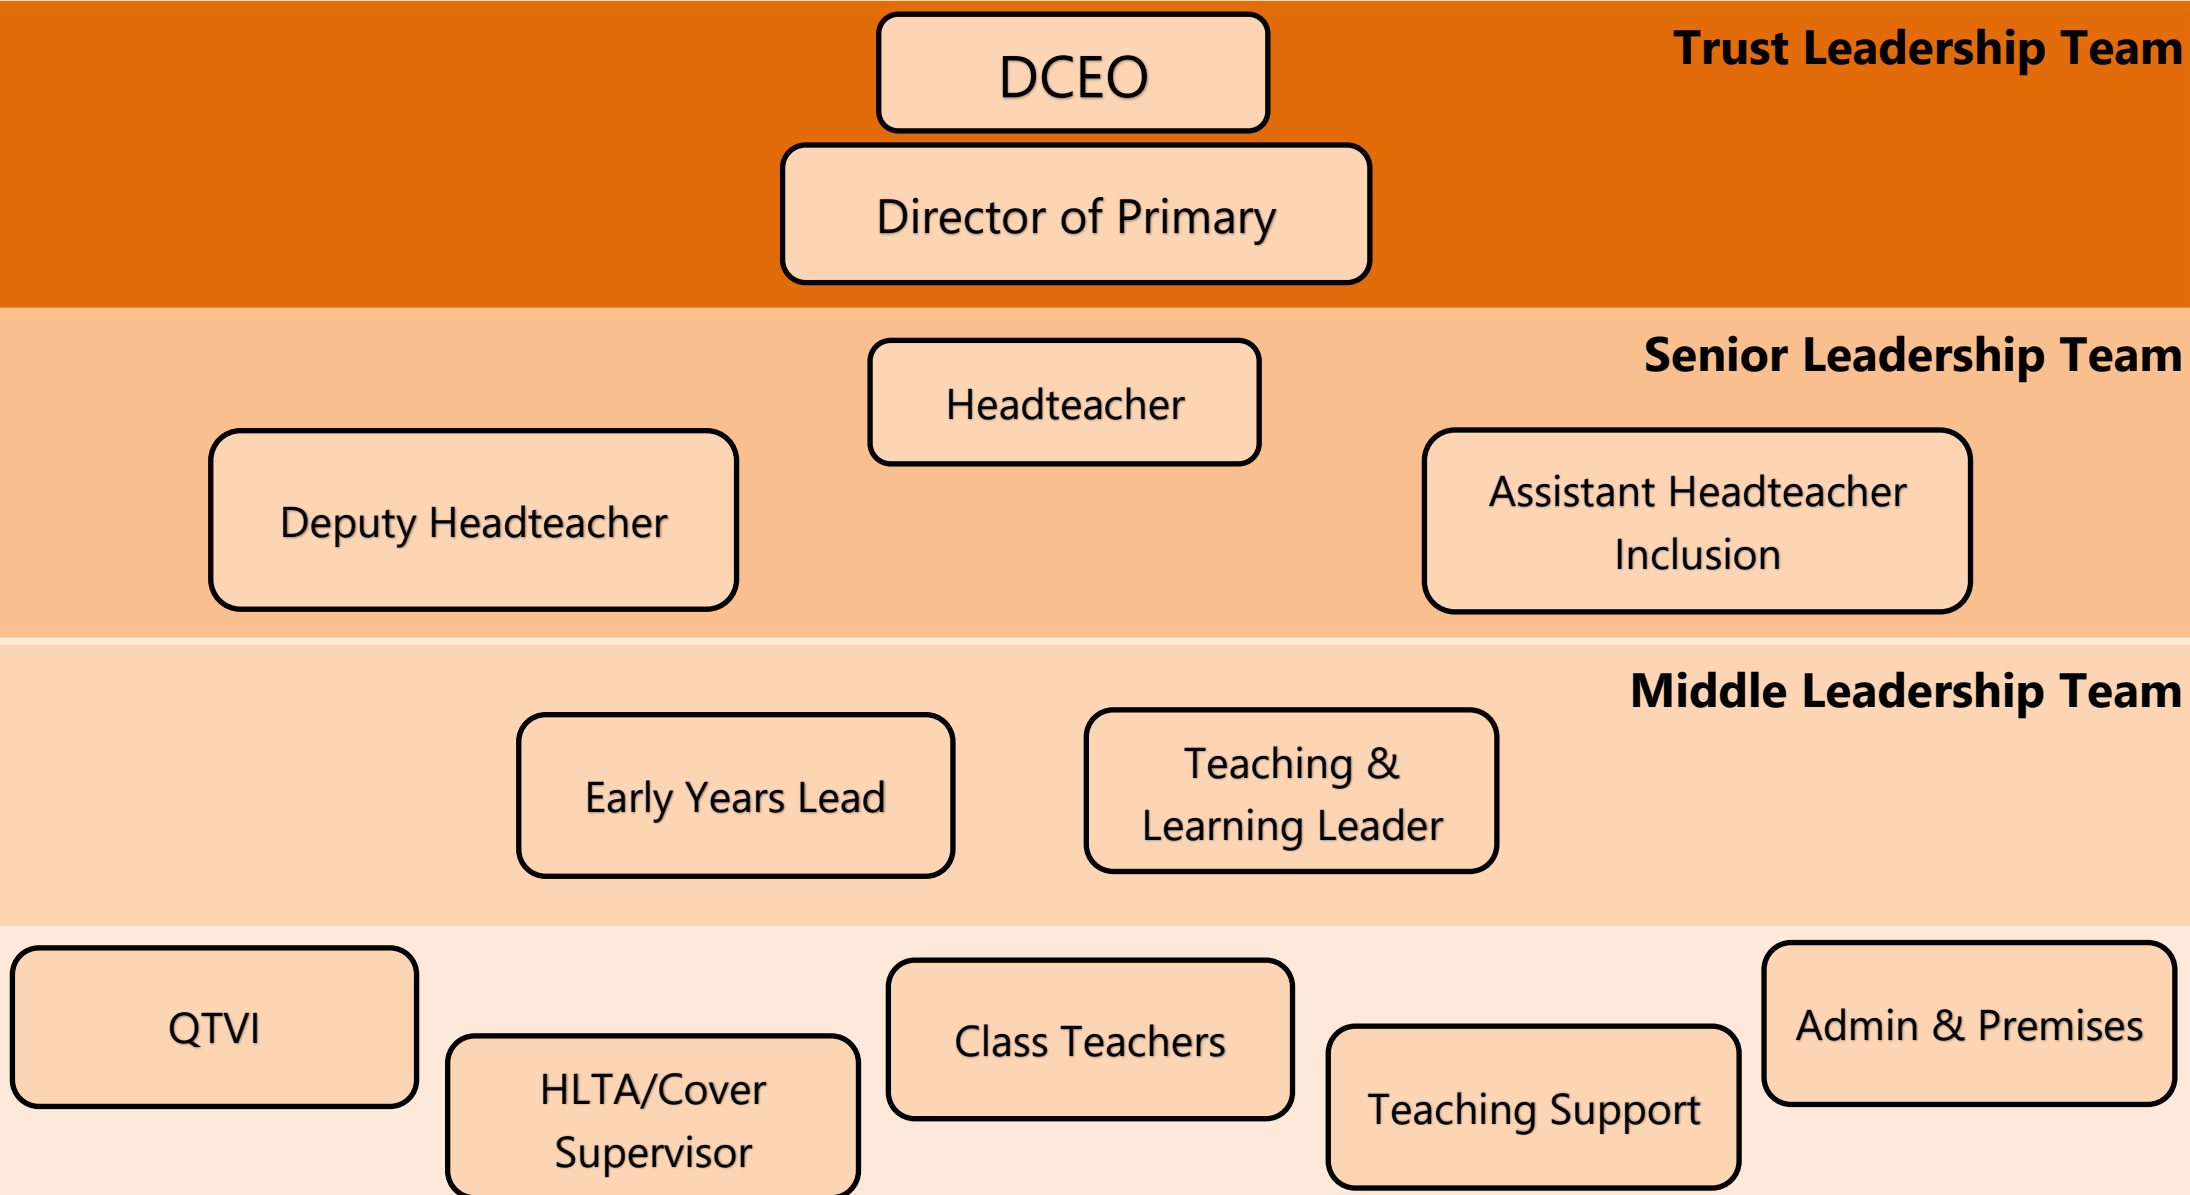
Trust Leadership Team

DCEO

Director of Primary

Senior Leadership Team

Headteacher

Deputy Headteacher

Assistant Headteacher Inclusion

Middle Leadership Team

Early Years Lead

Teaching & Learning Leader

QTVI

HLTA/Cover Supervisor

Class Teachers

Teaching Support

Admin & Premises